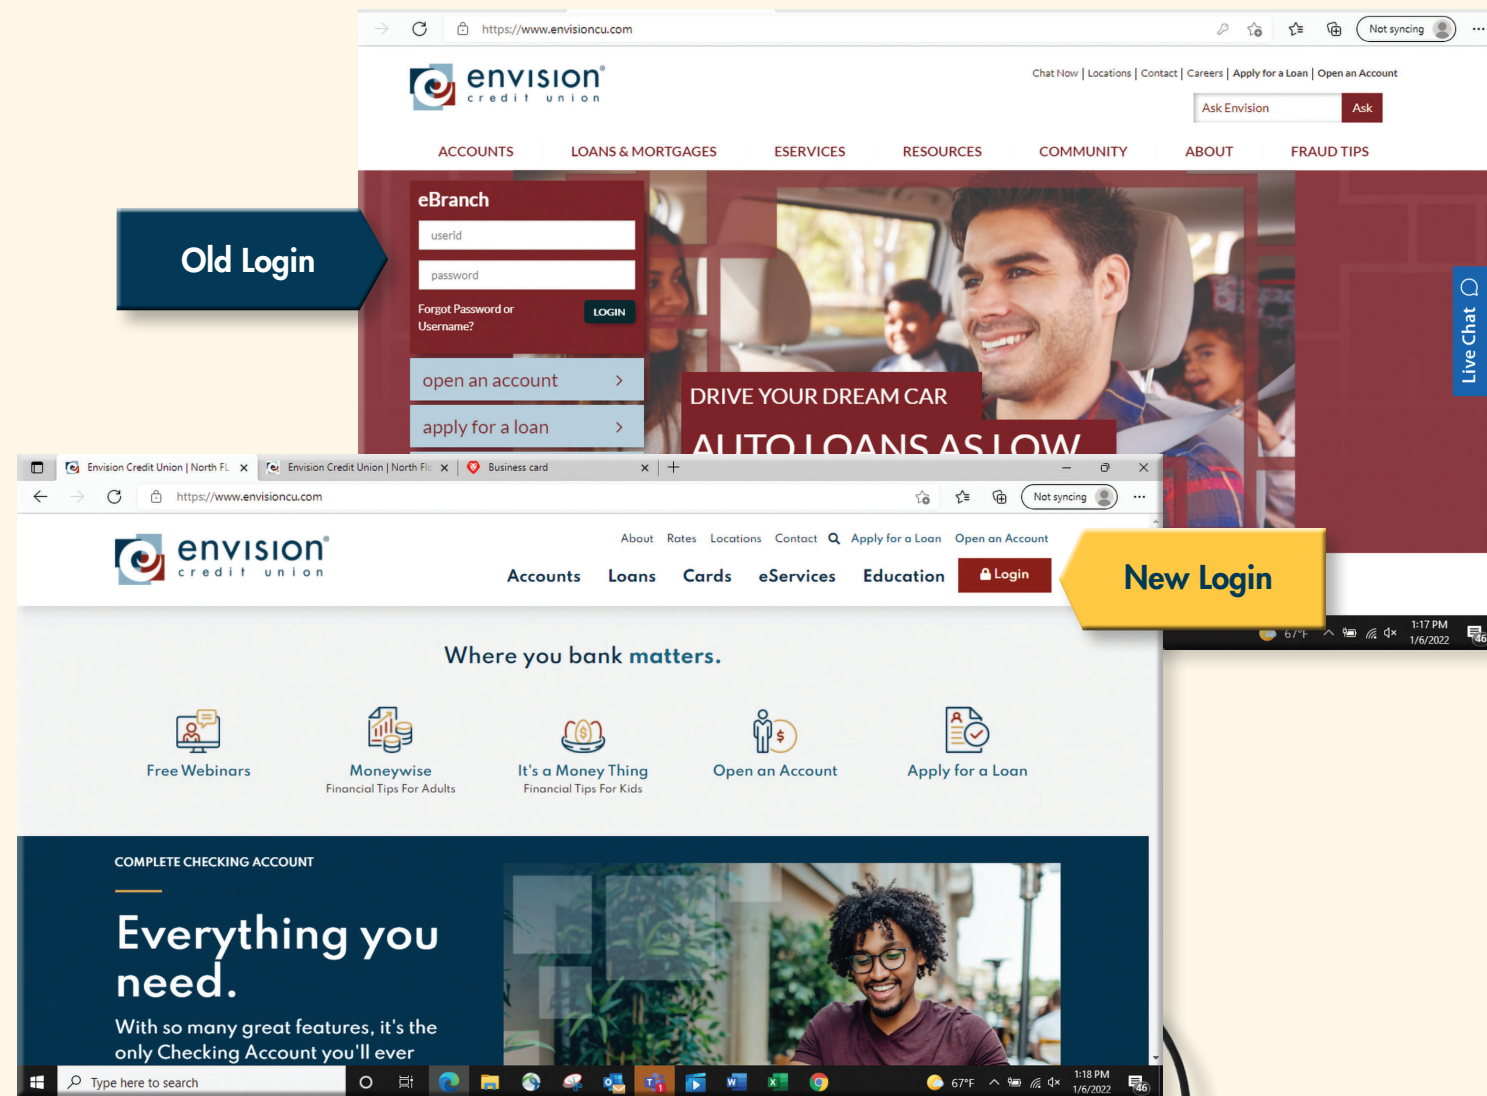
https://www.envisioncu.com

Not syncing

envision credit union

Chat Now | Locations | Contact | Careers | Apply for a Loan | Open an Account

Ask Envision

Ask

ACCOUNTS LOANS & MORTGAGES ESERVICES RESOURCES COMMUNITY ABOUT FRAUD TIPS

Old Login

eBranch

userid

password

Forgot Password or Username?

LOGIN

open an account

apply for a loan

DRIVE YOUR DREAM CAR

AUTO LOANS AS LOW

Live Chat

Envision Credit Union | North FL

Envision Credit Union | North Flo

Business card

https://www.envisioncu.com

Not syncing

envision credit union

About Rates Locations Contact Apply for a Loan Open an Account

Accounts Loans Cards eServices Education Login

New Login

67°F 1:17 PM 1/6/2022

Where you bank matters.

Free Webinars

Moneywise
Financial Tips For Adults

It's a Money Thing
Financial Tips For Kids

Open an Account

Apply for a Loan

COMPLETE CHECKING ACCOUNT

Everything you need.

With so many great features, it's the only Checking Account you'll ever

Type here to search

67°F 1:18 PM 1/6/2022